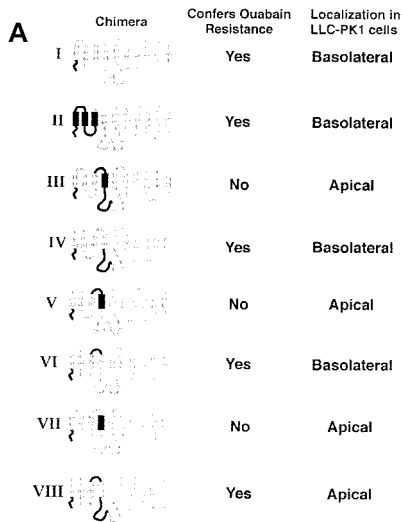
A

| Chimera | Confers Ouabain Resistance | Localization in LLC-PK1 cells |
|---|---|---|
| I | Yes | Basolateral |
| II | Yes | Basolateral |
| III | No | Apical |
| IV | Yes | Basolateral |
| V | No | Apical |
| VI | Yes | Basolateral |
| VII | No | Apical |
| VIII | Yes | Apical |